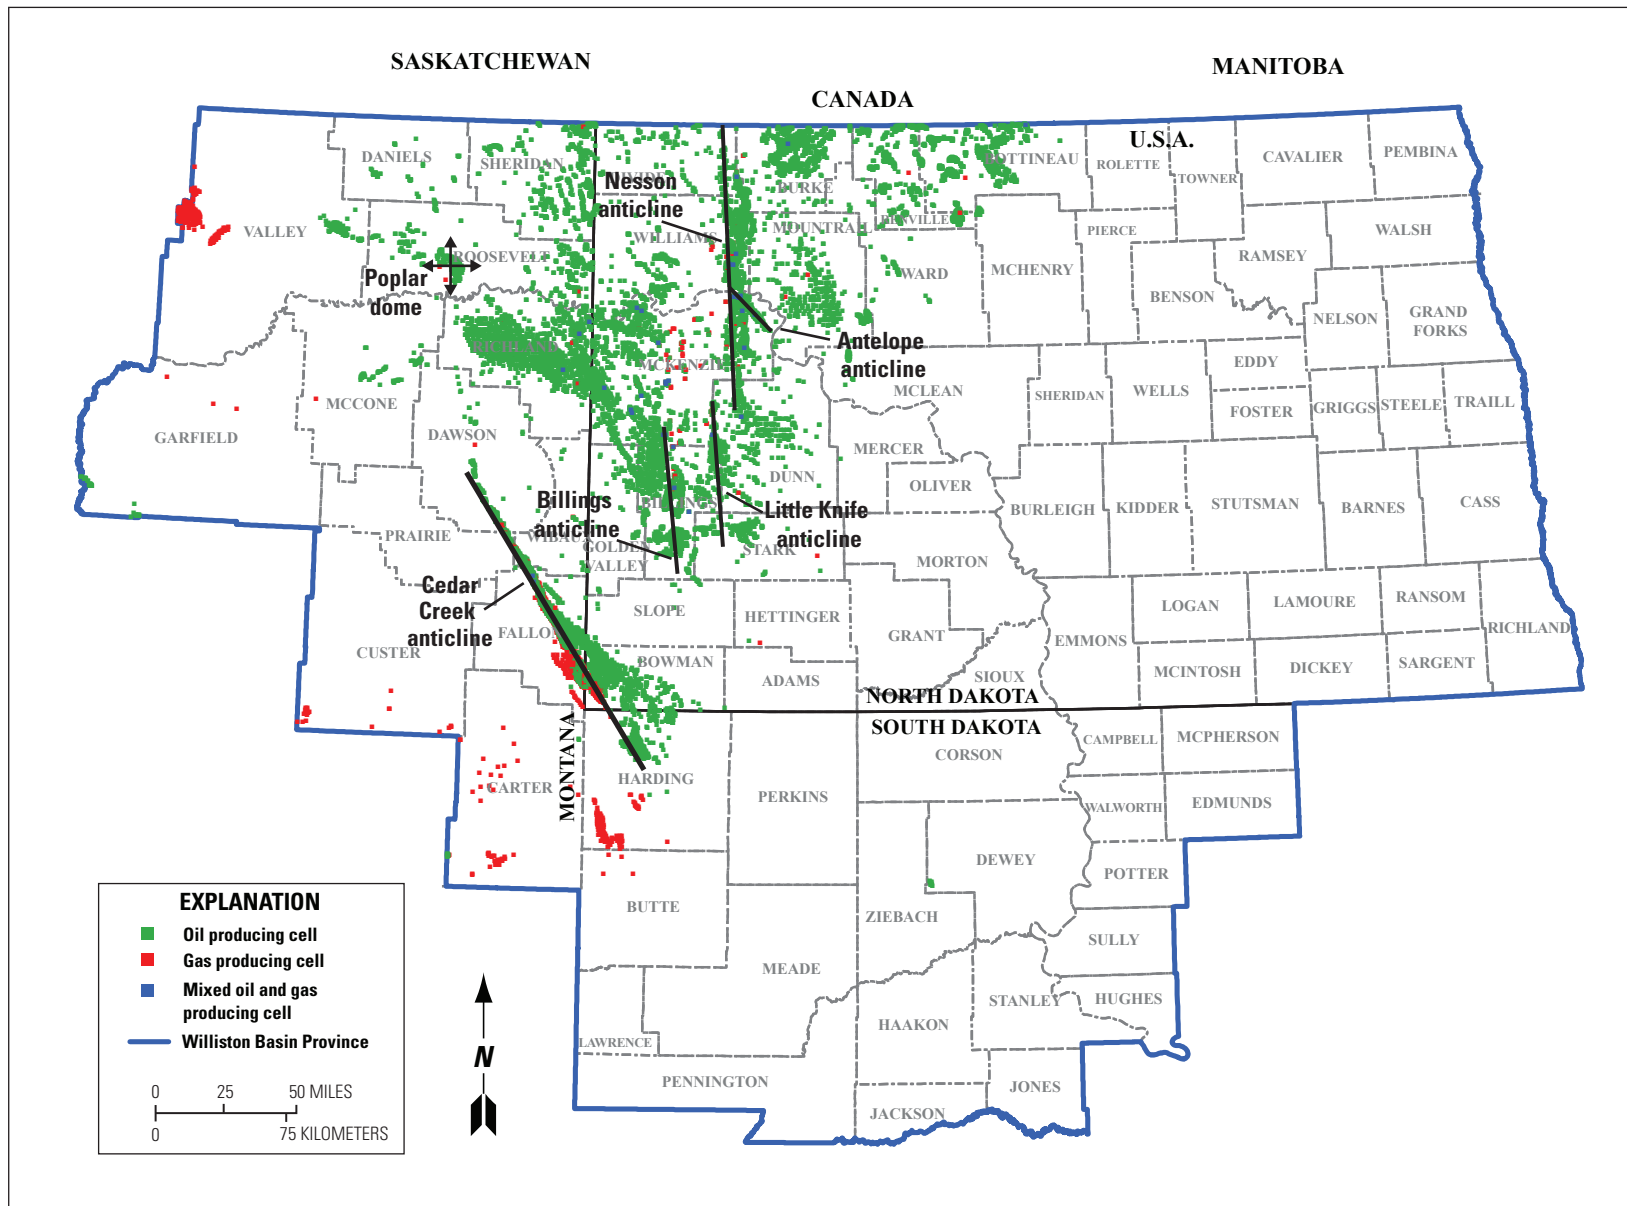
SASKATCHEWAN

CANADA

MANITOBA

U.S.A.

DANIELS

SHERIDAN

DIVIDE

Nesson anticline

BURKE

BOTTINEAU

ROLETTE

TOWNER

CAVALIER

PEMBINA

VALLEY

WILLIAMS

MOUNTRAIL

RENVILLE

PIERCE

WALSH

ROOSEVELT

Poplar dome

WARD

MCHENRY

RAMSEY

BENSON

NELSON

GRAND FORKS

RICHLAND

MCKENZIE

Antelope anticline

MCLEAN

EDDY

SHERIDAN

WELLS

FOSTER

GRIGGS

STEELE

TRAILL

MCCONE

GARFIELD

DAWSON

MERCER

DUNN

OLIVER

Billings anticline

BILLINGS

Little Knife anticline

BURLEIGH

KIDDER

STUTSMAN

BARNES

CASS

PRAIRIE

WIBAUX

GOLDEN VALLEY

STARK

MORTON

Cedar Creek anticline

SLOPE

HETTINGER

GRANT

LOGAN

LAMOURE

RANSOM

RICHLAND

FALLON

EMMONS

CUSTER

BOWMAN

ADAMS

SIOUX

MCINTOSH

DICKEY

SARGENT

NORTH DAKOTA

SOUTH DAKOTA

CORSON

CAMPBELL

MCPHERSON

MONTANA

CARTER

HARDING

PERKINS

WALWORTH

EDMUNDS

DEWEY

POTTER

BUTTE

ZIEBACH

SULLY

MEADE

STANLEY

HUGHES

HAAKON

LAWRENCE

PENNINGTON

JONES

JACKSON

EXPLANATION
Oil producing cell
Gas producing cell
Mixed oil and gas producing cell
Williston Basin Province

0 25 50 MILES
0 75 KILOMETERS

N